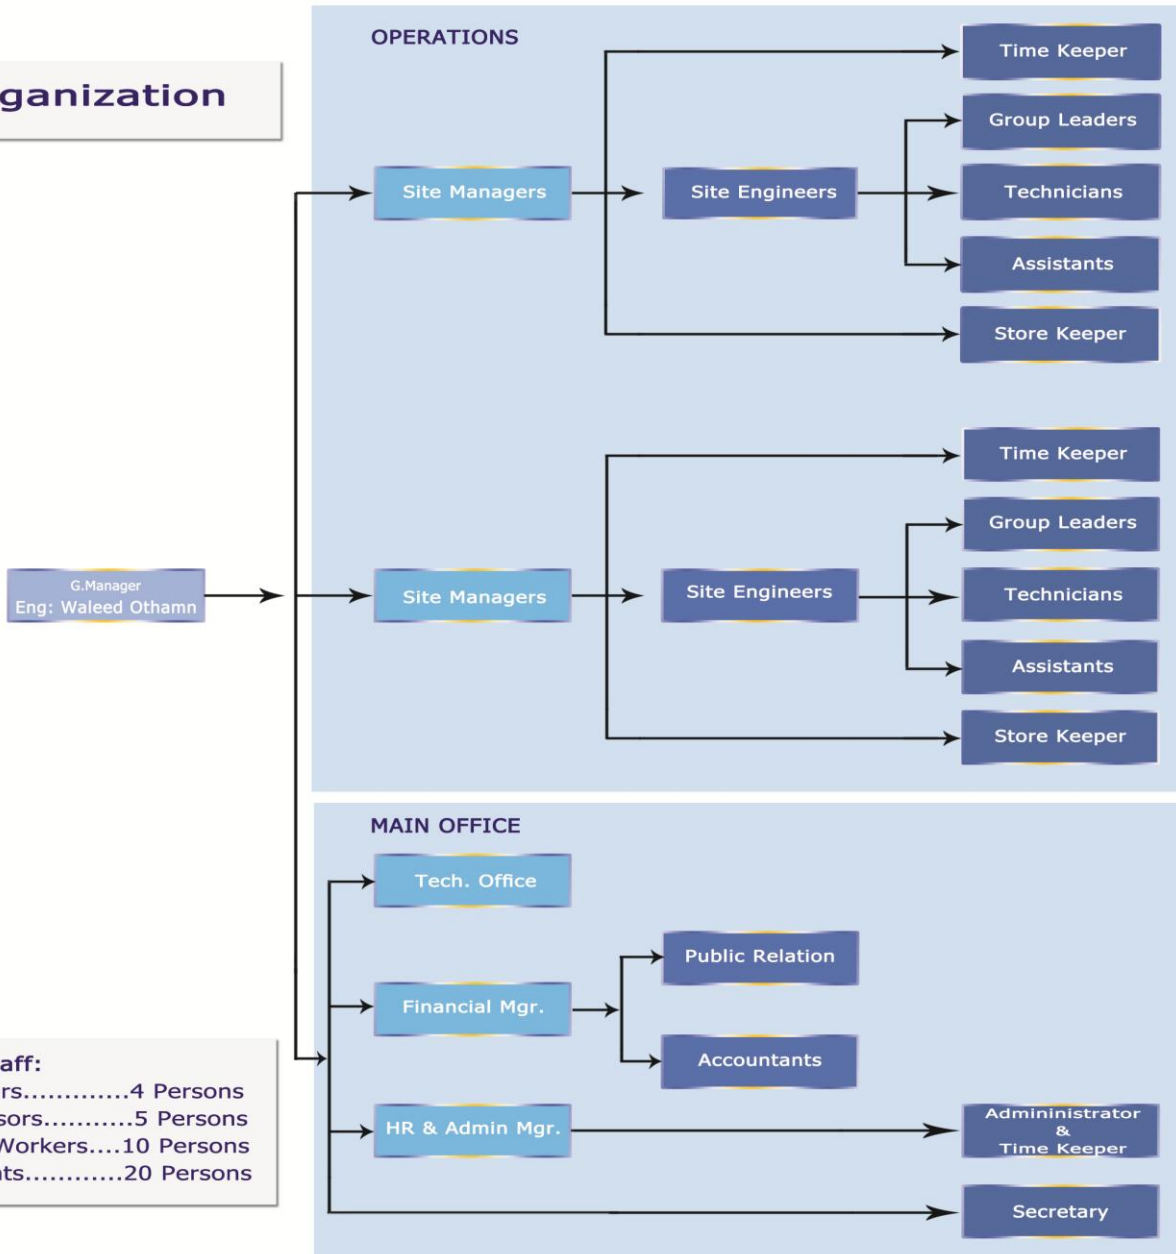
ganization

OPERATIONS

G.Manager
Eng: Waleed Othamn

Site Managers

Site Engineers

Time Keeper

Group Leaders

Technicians

Assistants

Store Keeper

Site Managers

Site Engineers

Time Keeper

Group Leaders

Technicians

Assistants

Store Keeper

MAIN OFFICE

Tech. Office

Financial Mgr.

Public Relation

Accountants

HR & Admin Mgr.

Admininistrator
&
Time Keeper

Secretary

aff:
rs.............4 Persons
sors...........5 Persons
Workers....10 Persons
nts............20 Persons